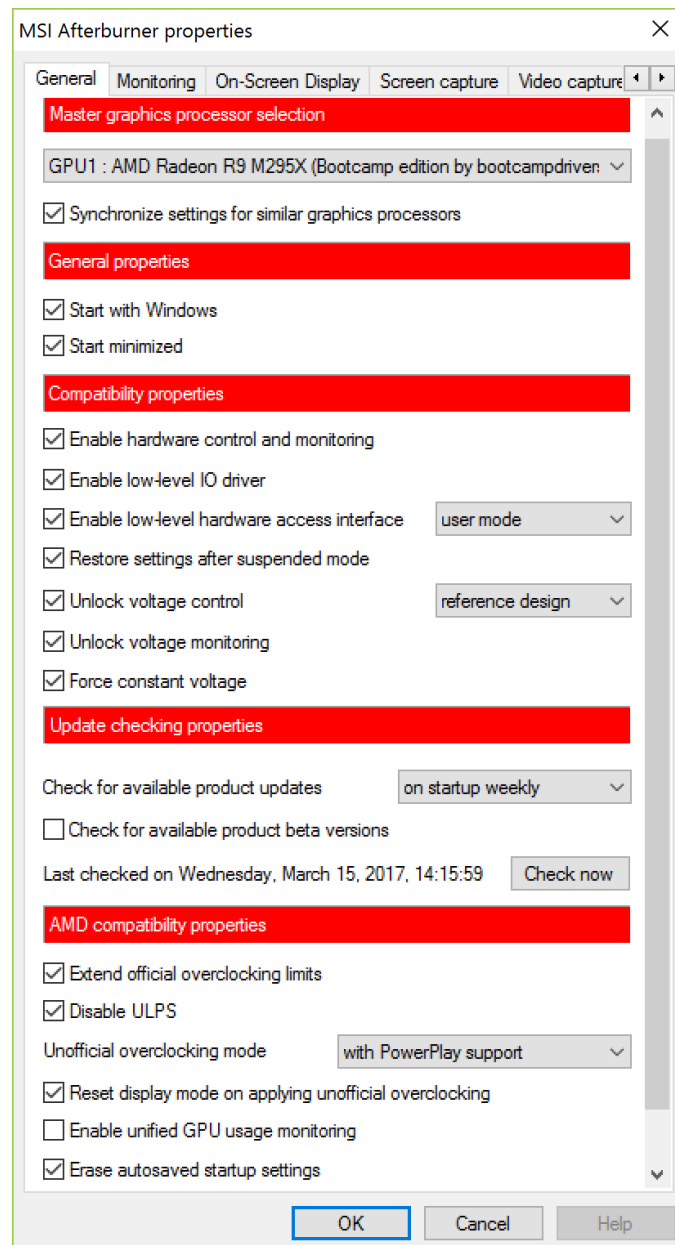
MSI Afterburner properties

General | Monitoring | On-Screen Display | Screen capture | Video capture

Master graphics processor selection

GPU1 : AMD Radeon R9 M295X (Bootcamp edition by bootcampdriver

Synchronize settings for similar graphics processors

General properties

Start with Windows

Start minimized

Compatibility properties

Enable hardware control and monitoring

Enable low-level IO driver

Enable low-level hardware access interface user mode

Restore settings after suspended mode

Unlock voltage control reference design

Unlock voltage monitoring

Force constant voltage

Update checking properties

Check for available product updates on startup weekly

Check for available product beta versions

Last checked on Wednesday, March 15, 2017, 14:15:59 Check now

AMD compatibility properties

Extend official overclocking limits

Disable ULPS

Unofficial overclocking mode with PowerPlay support

Reset display mode on applying unofficial overclocking

Enable unified GPU usage monitoring

Erase autosaved startup settings

OK Cancel Help